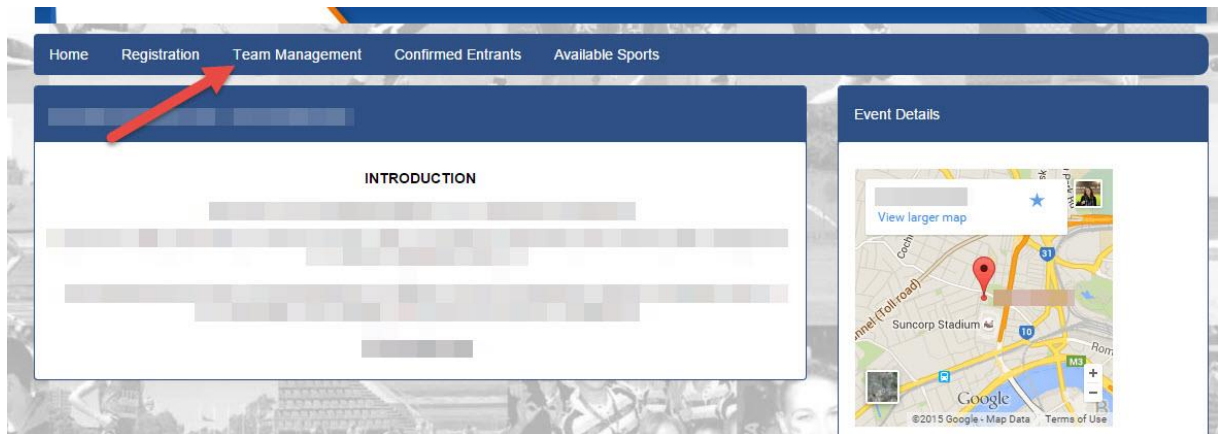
Home Registration Team Management Confirmed Entrants Available Sports

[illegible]

INTRODUCTION

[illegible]

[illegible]

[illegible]

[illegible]

Event Details

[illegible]
View larger map

Coch
nnel (Toll-road)
Suncorp Stadium
31
10
M3
Rom
Google
+
−
©2015 Google · Map Data Terms of Use